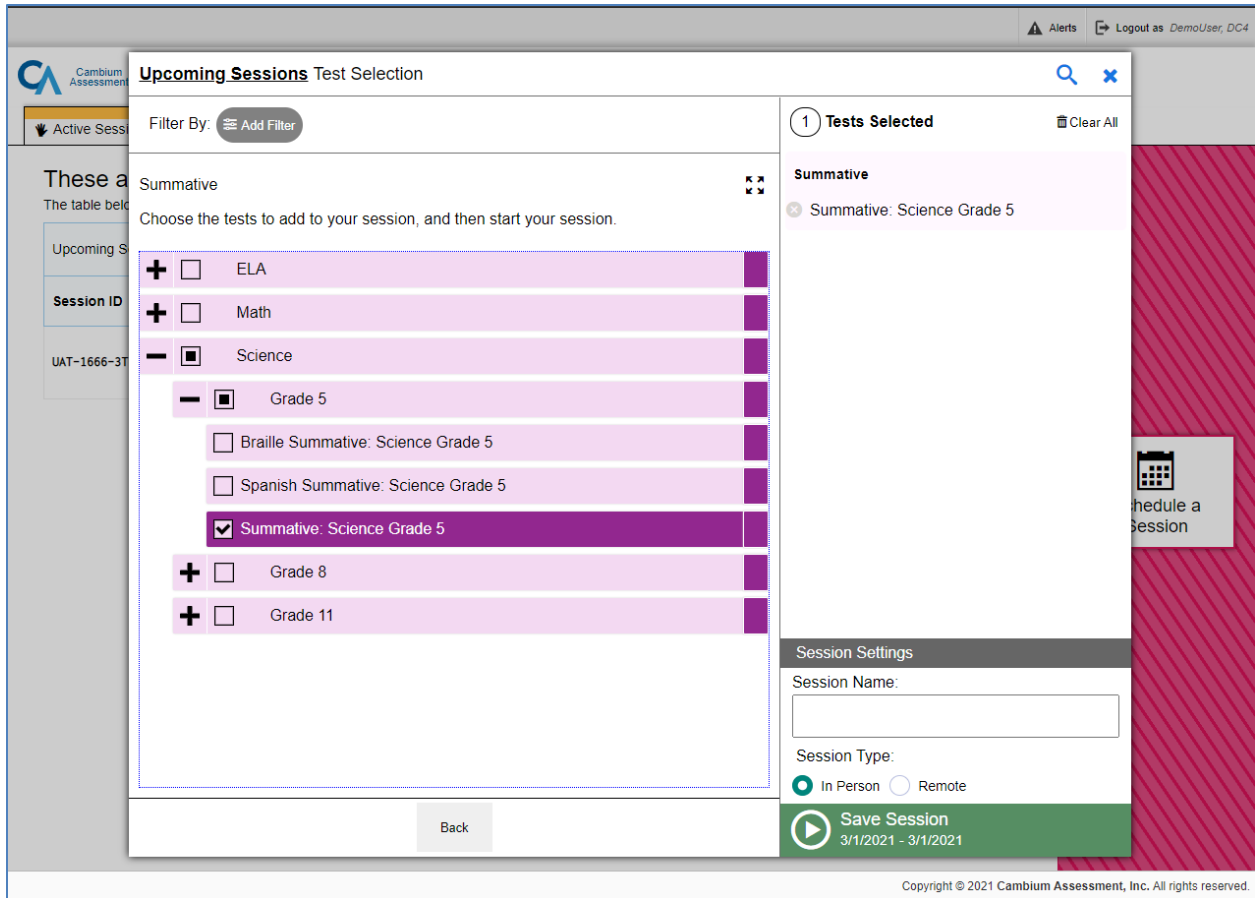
Alerts Logout as DemoUser, DC4

Cambium Assessment

Active Sessi

These a

The table belo

Upcoming S

Session ID

UAT-1666-3T

Upcoming Sessions Test Selection

Filter By: Add Filter

Summative

Choose the tests to add to your session, and then start your session.

ELA

Math

Science

Grade 5

Braille Summative: Science Grade 5

Spanish Summative: Science Grade 5

Summative: Science Grade 5

Grade 8

Grade 11

Back

1 Tests Selected

Clear All

Summative

Summative: Science Grade 5

Session Settings

Session Name:

Session Type:

In Person Remote

Save Session
3/1/2021 - 3/1/2021

hedule a Session

Copyright © 2021 Cambium Assessment, Inc. All rights reserved.